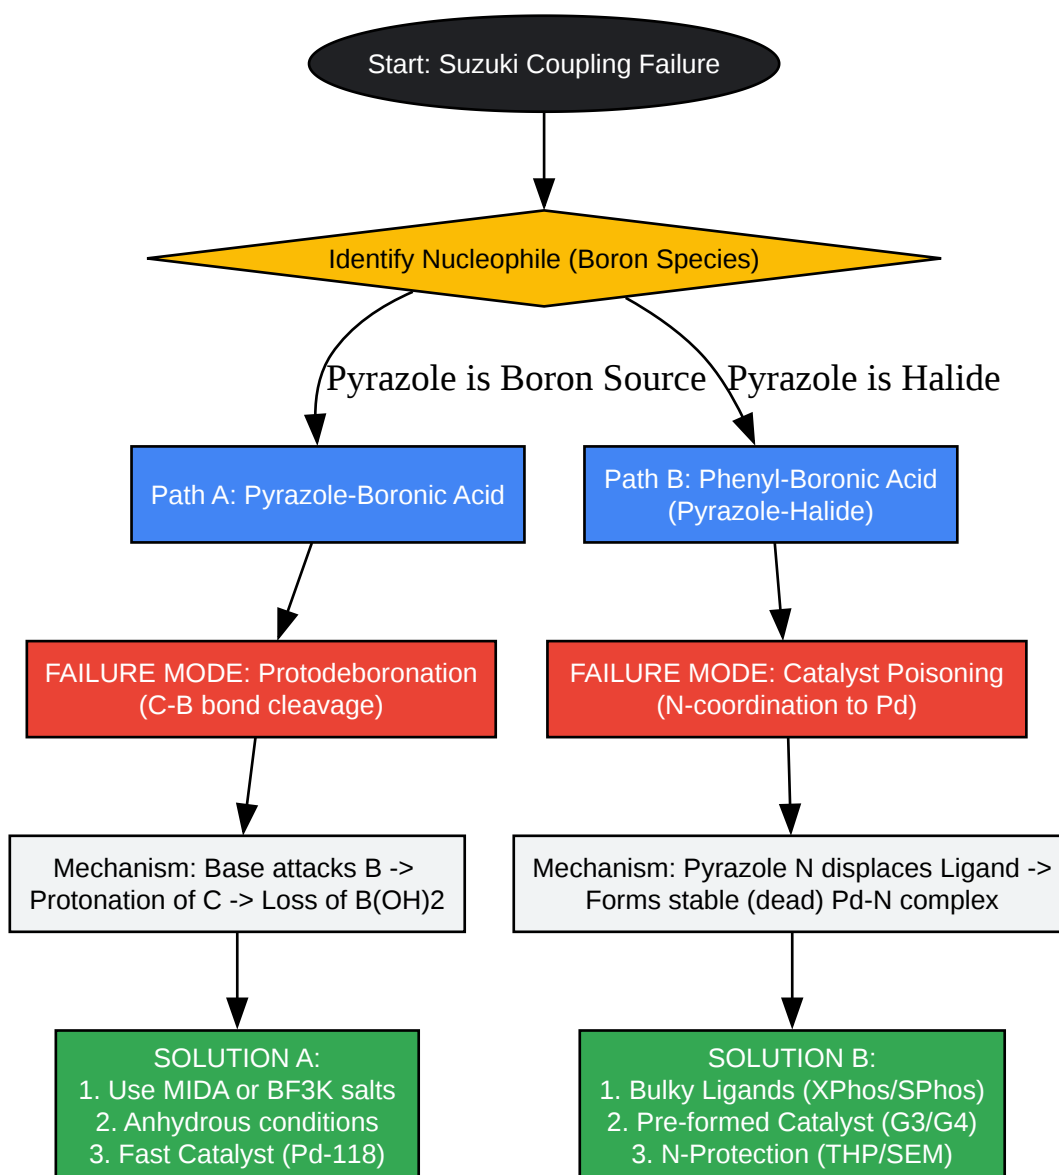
Start: Suzuki Coupling Failure

Identify Nucleophile (Boron Species)

Pyrazole is Boron Source

Pyrazole is Halide

Path A: Pyrazole-Boronic Acid

Path B: Phenyl-Boronic Acid (Pyrazole-Halide)

FAILURE MODE: Protodeboronation (C-B bond cleavage)

FAILURE MODE: Catalyst Poisoning (N-coordination to Pd)

Mechanism: Base attacks B -> Protonation of C -> Loss of B(OH)2

Mechanism: Pyrazole N displaces Ligand -> Forms stable (dead) Pd-N complex

SOLUTION A:
1. Use MIDA or BF3K salts
2. Anhydrous conditions
3. Fast Catalyst (Pd-118)

SOLUTION B:
1. Bulky Ligands (XPhos/SPhos)
2. Pre-formed Catalyst (G3/G4)
3. N-Protection (THP/SEM)